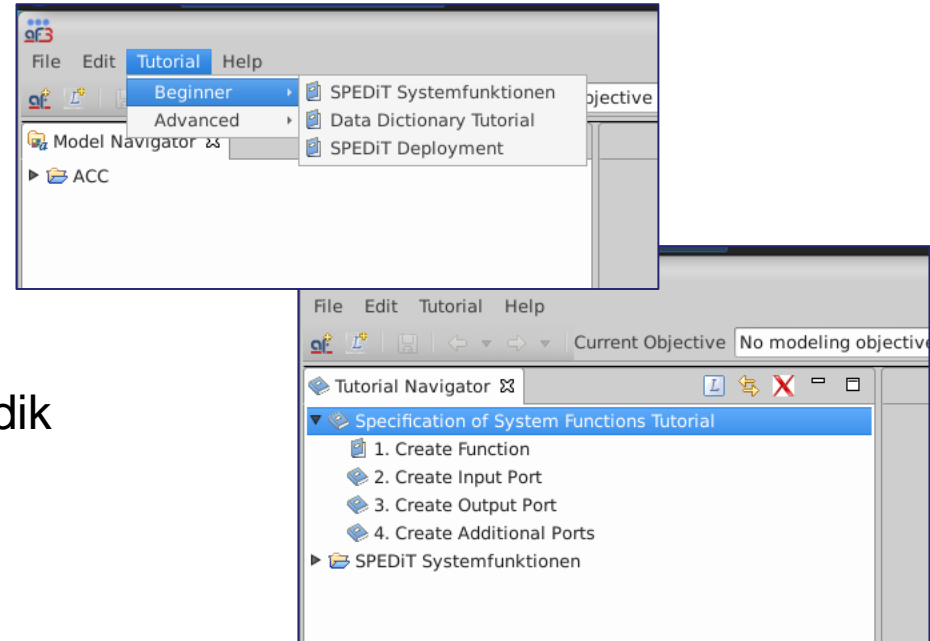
af3

File Edit Tutorial Help

Beginner
Advanced

SPEDiT Systemfunktionen
Data Dictionary Tutorial
SPEDiT Deployment

bjective

Model Navigator

ACC

dik

File Edit Tutorial Help

Current Objective No modeling objective

Tutorial Navigator

Specification of System Functions Tutorial
1. Create Function
2. Create Input Port
3. Create Output Port
4. Create Additional Ports
SPEDiT Systemfunktionen